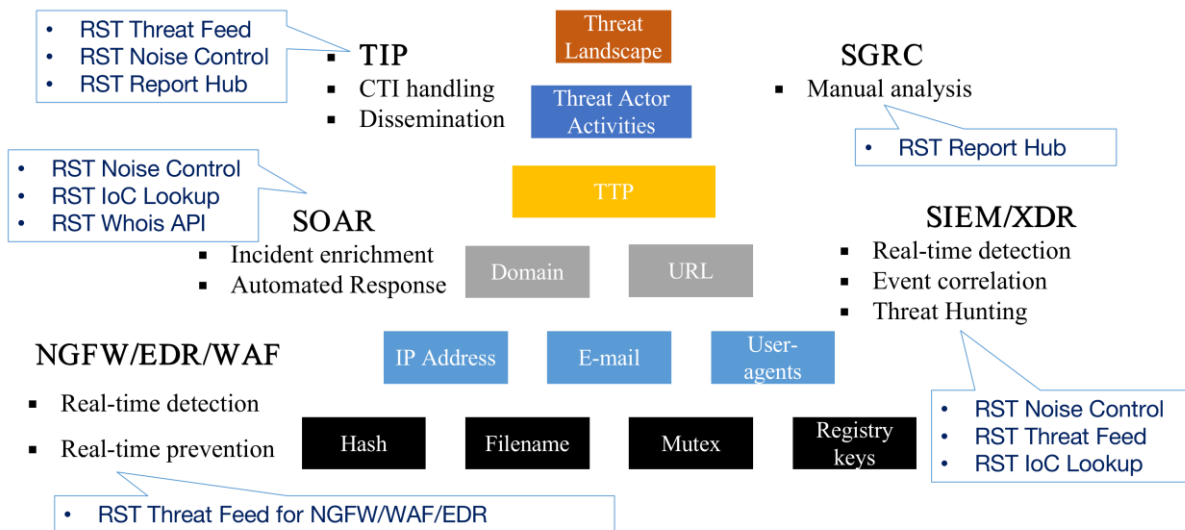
• RST Threat Feed
• RST Noise Control
• RST Report Hub

TIP
▪ CTI handling
▪ Dissemination

Threat Landscape

Threat Actor Activities

SGRC
▪ Manual analysis

• RST Report Hub

• RST Noise Control
• RST IoC Lookup
• RST Whois API

SOAR
▪ Incident enrichment
▪ Automated Response

TTP

SIEM/XDR
▪ Real-time detection
▪ Event correlation
▪ Threat Hunting

Domain

URL

NGFW/EDR/WAF
▪ Real-time detection
▪ Real-time prevention

IP Address

E-mail

User-agents

Hash

Filename

Mutex

Registry keys

• RST Noise Control
• RST Threat Feed
• RST IoC Lookup

• RST Threat Feed for NGFW/WAF/EDR